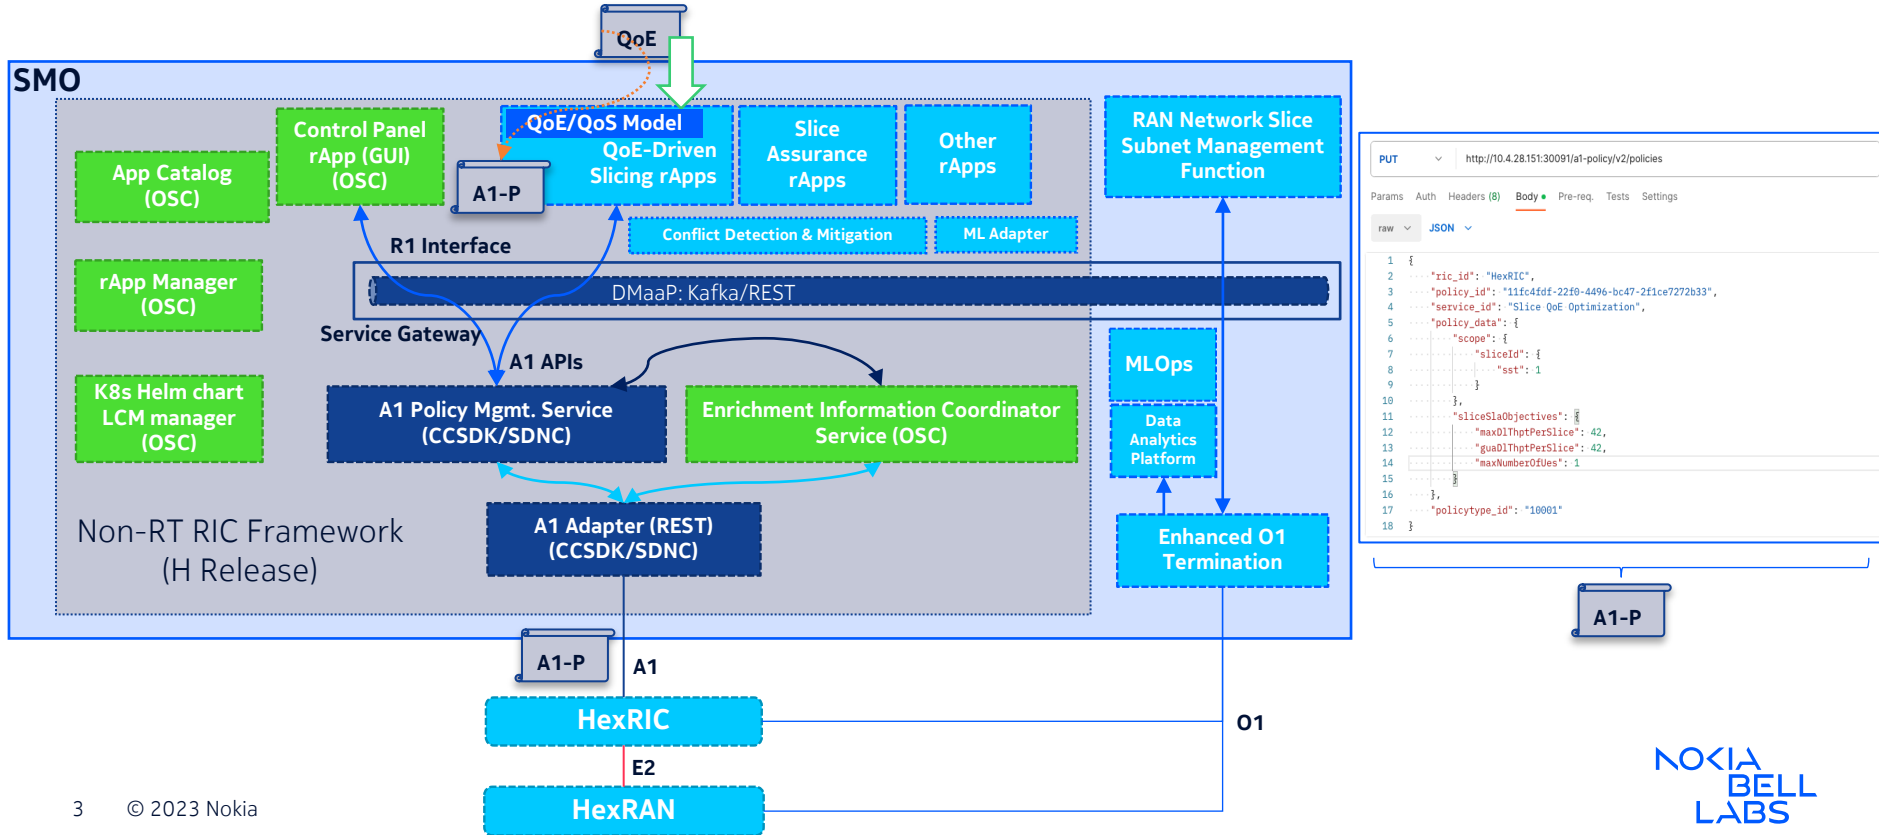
QoE

SMO

App Catalog (OSC)

Control Panel rApp (GUI) (OSC)

QoE/QoS Model

A1-P

QoE-Driven Slicing rApps

Slice Assurance rApps

Other rApps

RAN Network Slice Subnet Management Function

Conflict Detection & Mitigation

ML Adapter

R1 Interface

rApp Manager (OSC)

DMaaP: Kafka/REST

Service Gateway

A1 APIs

MLOps

K8s Helm chart LCM manager (OSC)

A1 Policy Mgmt. Service (CCSDK/SDNC)

Enrichment Information Coordinator Service (OSC)

Data Analytics Platform

Non-RT RIC Framework (H Release)

A1 Adapter (REST) (CCSDK/SDNC)

Enhanced O1 Termination

A1-P

A1

HexRIC

O1

E2

HexRAN

3 © 2023 Nokia

PUT http://10.4.28.151:30091/a1-policy/v2/policies

Params Auth Headers (8) Body Pre-req. Tests Settings

raw JSON

1 {
2 "ric_id": "HexRIC",
3 "policy_id": "11fc4fdf-22f0-4496-bc47-2f1ce7272b33",
4 "service_id": "Slice QoE Optimization",
5 "policy_data": {
6 "scope": {
7 "sliceId": {
8 "sst": 1
9 }
10 },
11 "sliceSlaObjectives": {
12 "maxDlThptPerSlice": 42,
13 "guaDlThptPerSlice": 42,
14 "maxNumberOfUes": 1
15 }
16 },
17 "policytype_id": "10001"
18 }

A1-P

NOKIA BELL LABS